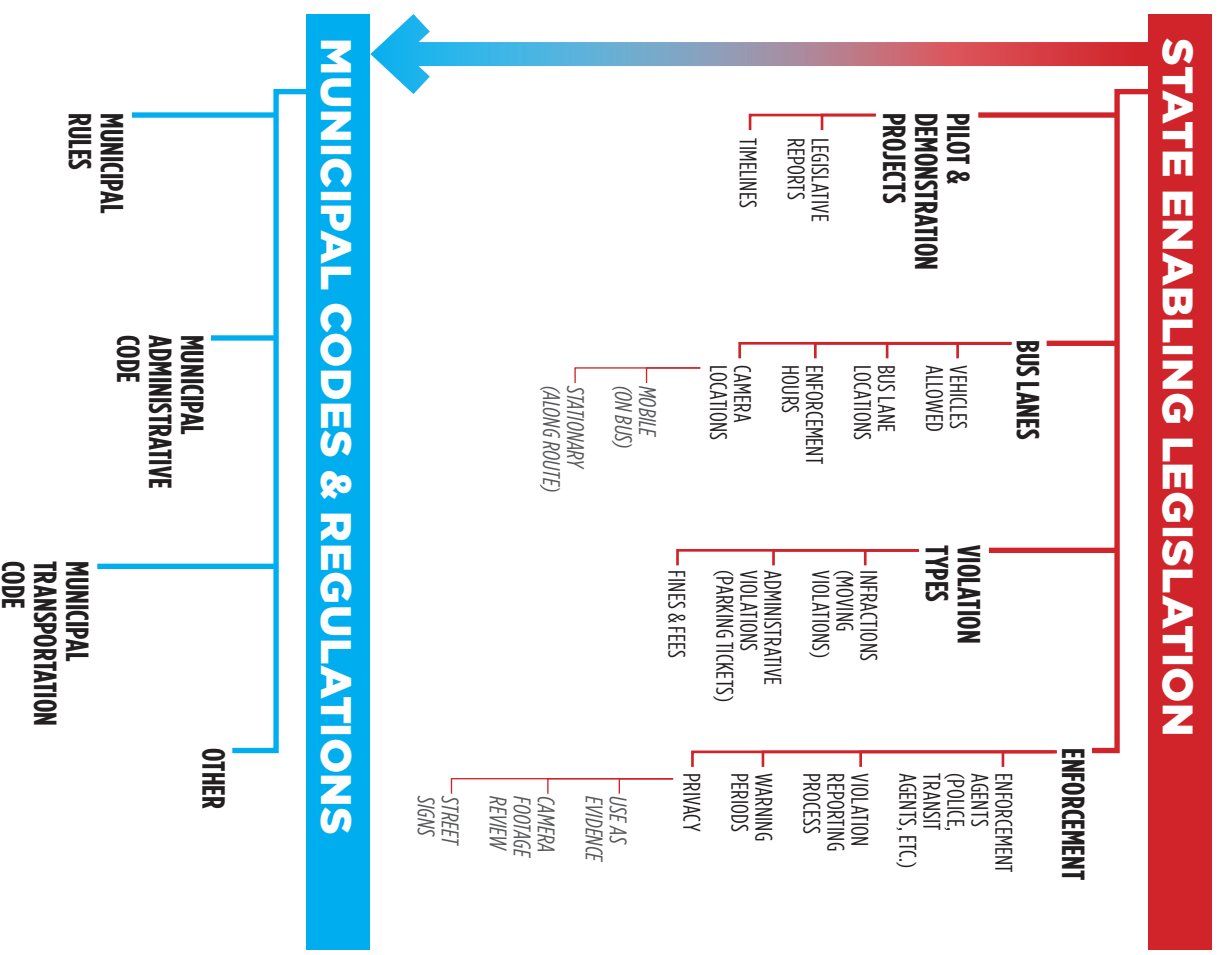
STATE ENABLING LEGISLATION

PILOT & DEMONSTRATION PROJECTS
LEGISLATIVE REPORTS
TIMELINES

BUS LANES
VEHICLES ALLOWED
BUS LANE LOCATIONS
ENFORCEMENT HOURS
CAMERA LOCATIONS
MOBILE (ON BUS)
STATIONARY (ALONG ROUTE)

VIOLATION TYPES
INFRACTIONS (MOVING VIOLATIONS)
ADMINISTRATIVE VIOLATIONS (PARKING TICKETS)
FINES & FEES

ENFORCEMENT
ENFORCEMENT AGENTS (POLICE, TRANSIT AGENTS, ETC.)
VIOLATION REPORTING PROCESS
WARNING PERIODS
PRIVACY
USE AS EVIDENCE
CAMERA FOOTAGE REVIEW
STREET SIGNS

MUNICIPAL CODES & REGULATIONS

MUNICIPAL RULES
MUNICIPAL ADMINISTRATIVE CODE
MUNICIPAL TRANSPORTATION CODE
OTHER